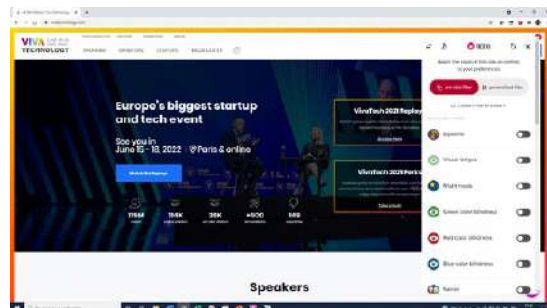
VIVA TECHNOLOGY

Europe's biggest startup and tech event

See you in June 15 - 18, 2022 @Paris & online

VivaTech 2021 Replay

VivaTech 2021 Persp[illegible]

176M

155K

36K

+500

149

Speakers

Epilepsy

Visual fatigue

Night mode

Green color blindness

Red color blindness

Blue color blindness

Dyslexia